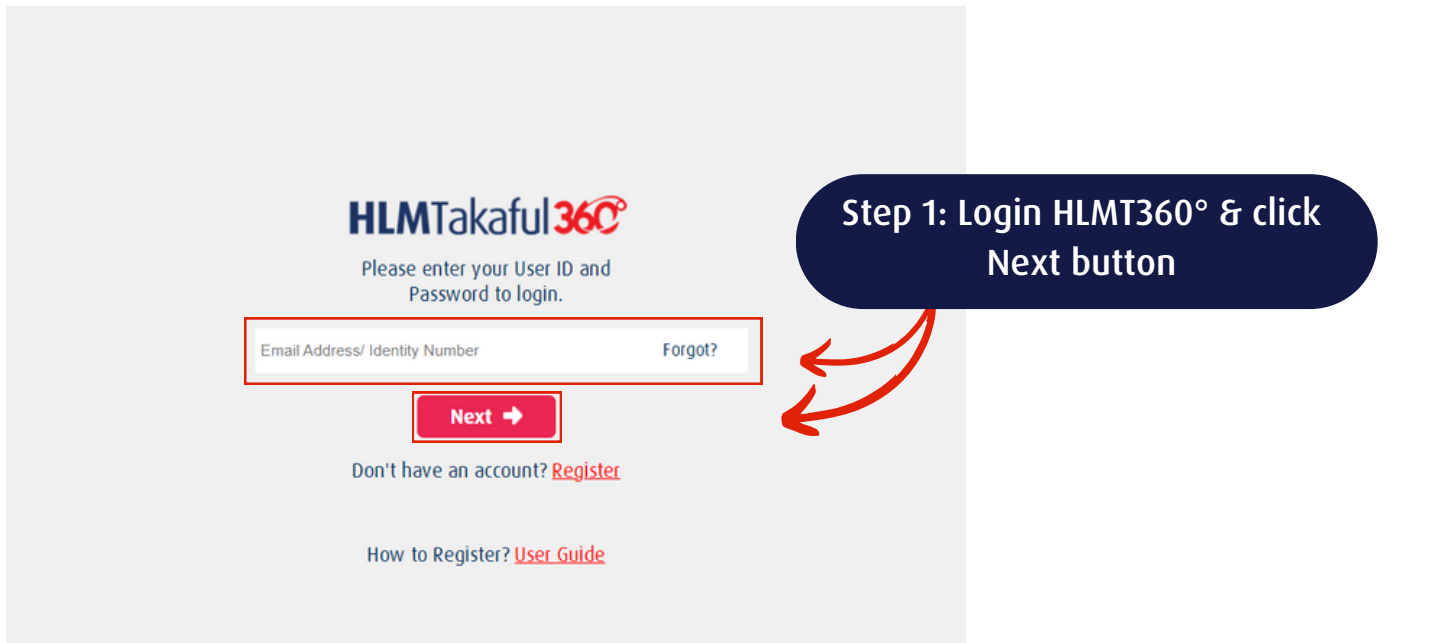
HLMTakaful360°

Please enter your User ID and Password to login.

Email Address/ Identity Number

Forgot?

Next

Don't have an account? Register

How to Register? User Guide

Step 1: Login HLMT360° & click Next button